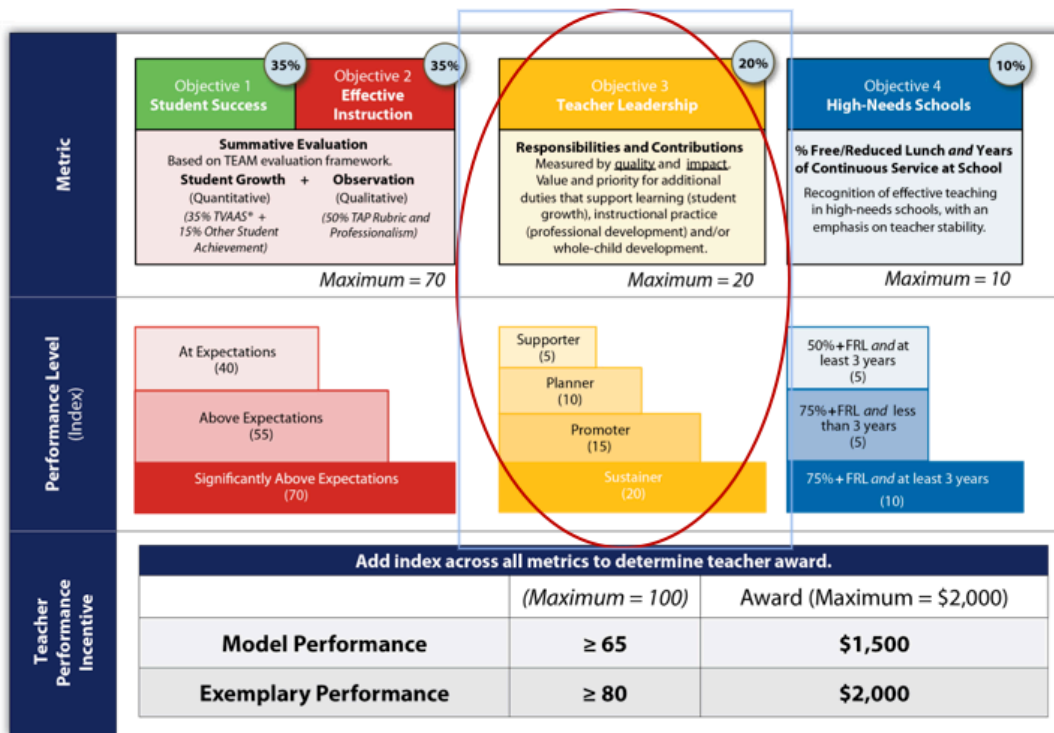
Metric

35%
Objective 1
Student Success

35%
Objective 2
Effective Instruction

Summative Evaluation
Based on TEAM evaluation framework.
Student Growth + Observation
(Quantitative) (Qualitative)
(35% TVAAS* + 15% Other Student Achievement) (50% TAP Rubric and Professionalism)

Maximum = 70

20%
Objective 3
Teacher Leadership

Responsibilities and Contributions
Measured by quality and impact. Value and priority for additional duties that support learning (student growth), instructional practice (professional development) and/or whole-child development.

Maximum = 20

10%
Objective 4
High-Needs Schools

% Free/Reduced Lunch and Years of Continuous Service at School
Recognition of effective teaching in high-needs schools, with an emphasis on teacher stability.

Maximum = 10

Performance Level (Index)

At Expectations (40)
Above Expectations (55)
Significantly Above Expectations (70)

Supporter (5)
Planner (10)
Promoter (15)
Sustainer (20)

50%+FRL and at least 3 years (5)
75%+FRL and less than 3 years (5)
75%+FRL and at least 3 years (10)

Teacher Performance Incentive

| Add index across all metrics to determine teacher award. | | |
|---|---|---|
| | (Maximum = 100) | Award (Maximum = $2,000) |
| Model Performance | ≥ 65 | $1,500 |
| Exemplary Performance | ≥ 80 | $2,000 |